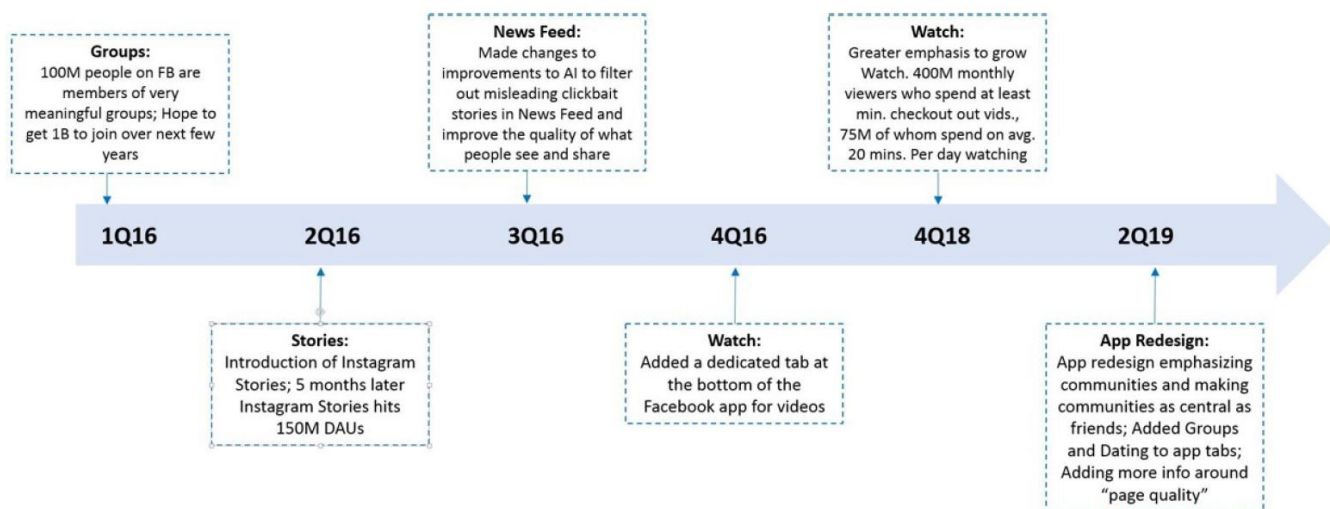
Groups:
100M people on FB are members of very meaningful groups; Hope to get 1B to join over next few years

News Feed:
Made changes to improvements to AI to filter out misleading clickbait stories in News Feed and improve the quality of what people see and share

Watch:
Greater emphasis to grow Watch. 400M monthly viewers who spend at least min. checkout out vids., 75M of whom spend on avg. 20 mins. Per day watching

1Q16

2Q16

3Q16

4Q16

4Q18

2Q19

Stories:
Introduction of Instagram Stories; 5 months later Instagram Stories hits 150M DAUs

Watch:
Added a dedicated tab at the bottom of the Facebook app for videos

App Redesign:
App redesign emphasizing communities and making communities as central as friends; Added Groups and Dating to app tabs; Adding more info around "page quality"